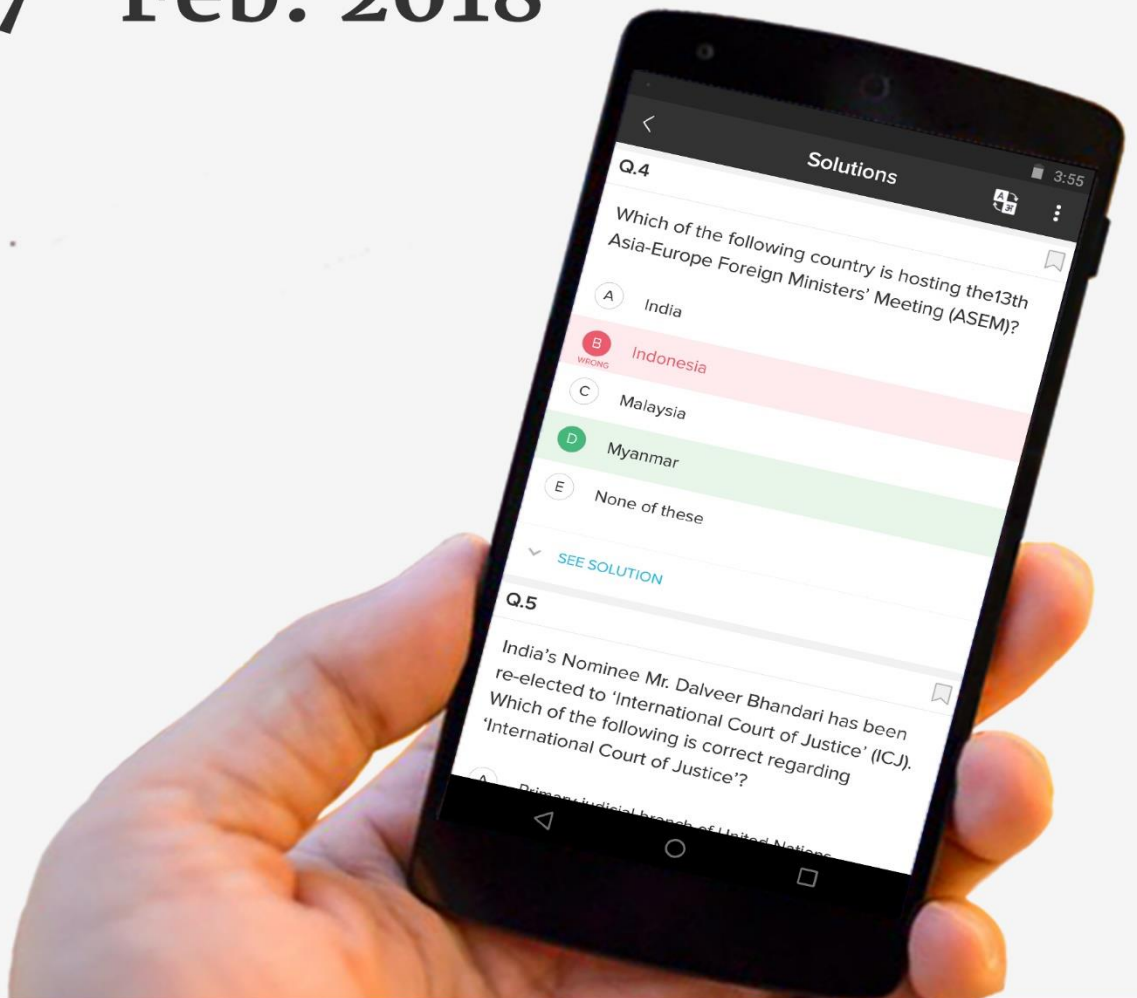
7 Feb. 2018

3:55

Solutions

Q.4

Which of the following country is hosting the13th Asia-Europe Foreign Ministers' Meeting (ASEM)?

A India

B WRONG Indonesia

C Malaysia

D Myanmar

E None of these

SEE SOLUTION

Q.5

India's Nominee Mr. Dalveer Bhandari has been re-elected to 'International Court of Justice' (ICJ). Which of the following is correct regarding 'International Court of Justice'?

A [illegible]